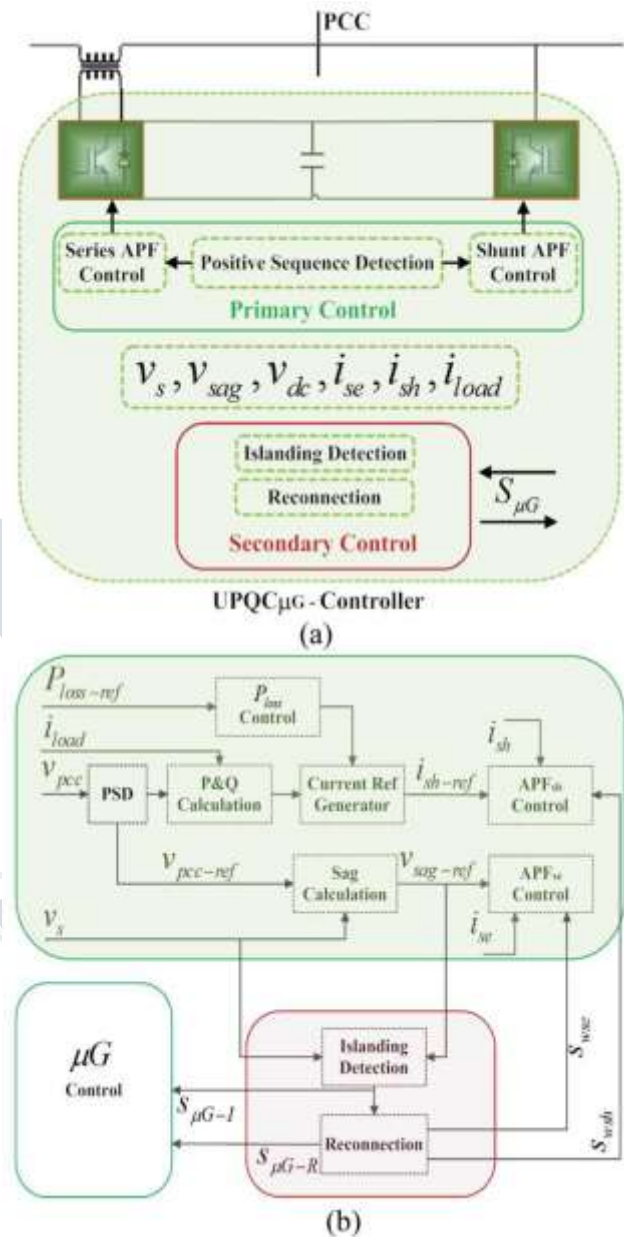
PCC

Series APF Control

Positive Sequence Detection

Shunt APF Control

Primary Control

$v_s, v_{sag}, v_{dc}, i_{se}, i_{sh}, i_{load}$

Islanding Detection

Reconnection

Secondary Control

$S_{\mu G}$

UPQCμG - Controller

(a)

$P_{loss-ref}$

$P_{loss}$ Control

$i_{load}$

$v_{pcc}$

PSD

P&Q Calculation

Current Ref Generator

$i_{sh-ref}$

$i_{sh}$

APFsh Control

$v_{pcc-ref}$

Sag Calculation

$v_{sag-ref}$

APFse Control

$v_s$

$i_{se}$

$\mu G$ Control

Islanding Detection

$s_{\mu G-I}$

Reconnection

$s_{\mu G-R}$

$s_{wse}$

$s_{wsh}$

(b)